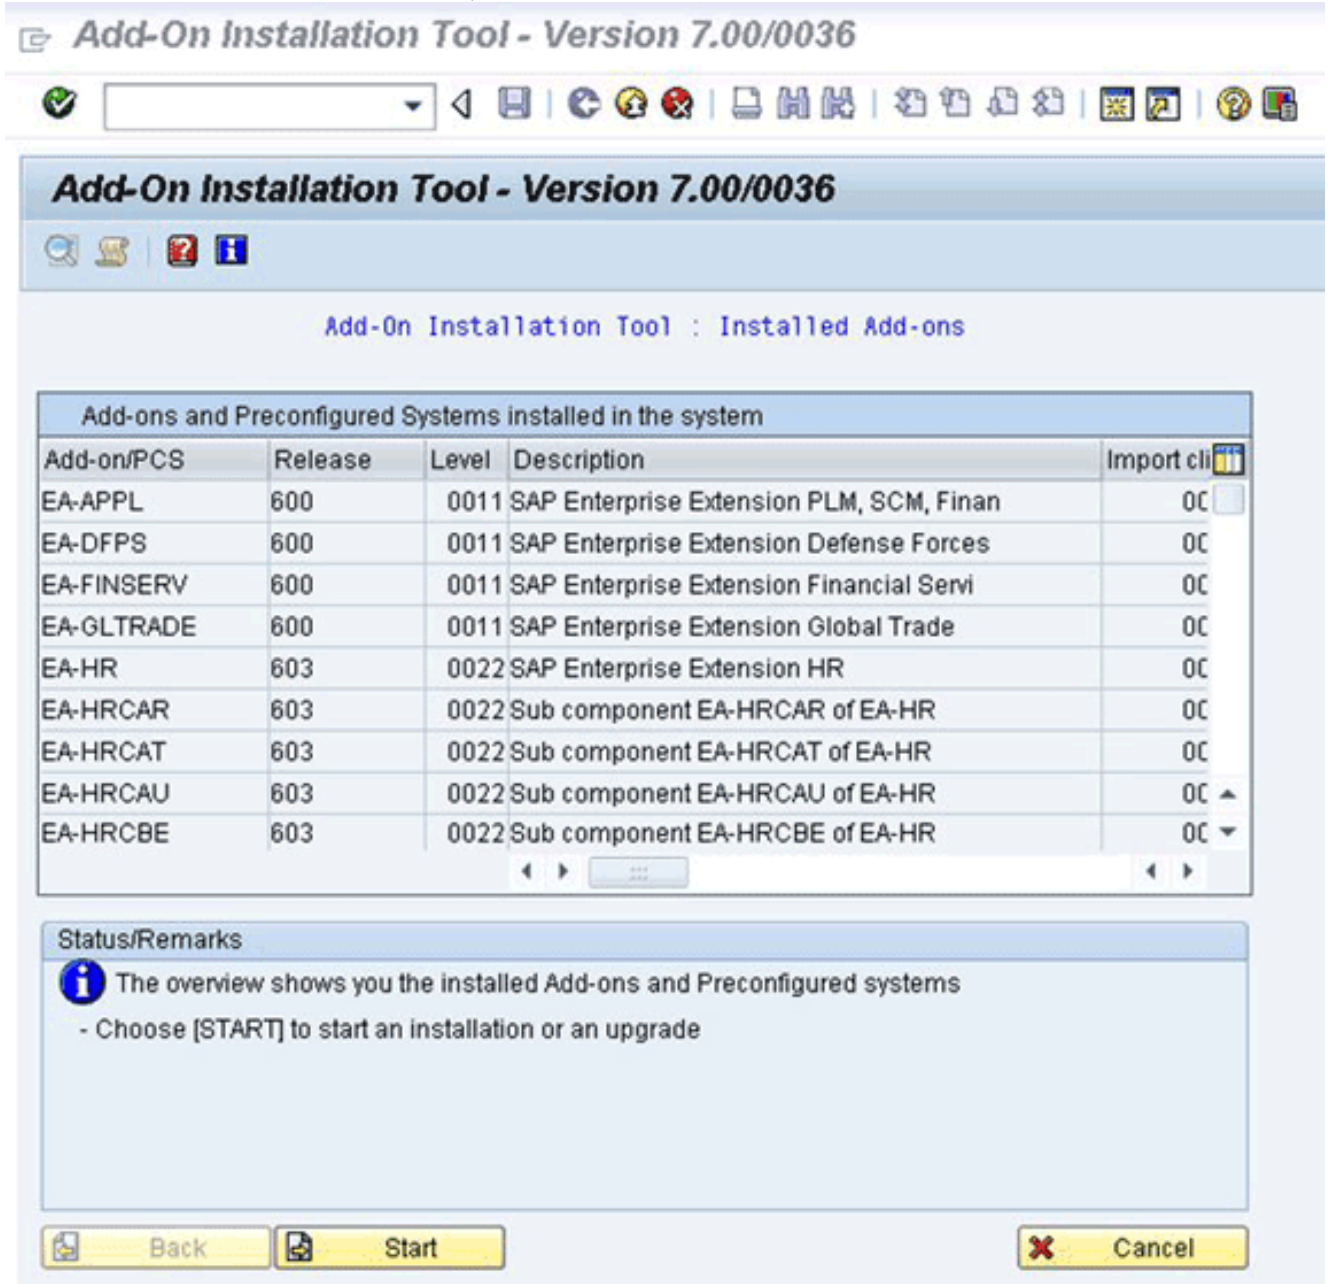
Add-On Installation Tool - Version 7.00/0036

Add-On Installation Tool - Version 7.00/0036

Add-On Installation Tool : Installed Add-ons

Add-ons and Preconfigured Systems installed in the system

| Add-on/PCS | Release | Level | Description | Import cli |
|---|---|---|---|---|
| EA-APPL | 600 | 0011 | SAP Enterprise Extension PLM, SCM, Finan | 0C |
| EA-DFPS | 600 | 0011 | SAP Enterprise Extension Defense Forces | 0C |
| EA-FINSERV | 600 | 0011 | SAP Enterprise Extension Financial Servi | 0C |
| EA-GLTRADE | 600 | 0011 | SAP Enterprise Extension Global Trade | 0C |
| EA-HR | 603 | 0022 | SAP Enterprise Extension HR | 0C |
| EA-HRCAR | 603 | 0022 | Sub component EA-HRCAR of EA-HR | 0C |
| EA-HRCAT | 603 | 0022 | Sub component EA-HRCAT of EA-HR | 0C |
| EA-HRCAU | 603 | 0022 | Sub component EA-HRCAU of EA-HR | 0C |
| EA-HRCBE | 603 | 0022 | Sub component EA-HRCBE of EA-HR | 0C |

Status/Remarks

The overview shows you the installed Add-ons and Preconfigured systems

- Choose [START] to start an installation or an upgrade

Back

Start

Cancel